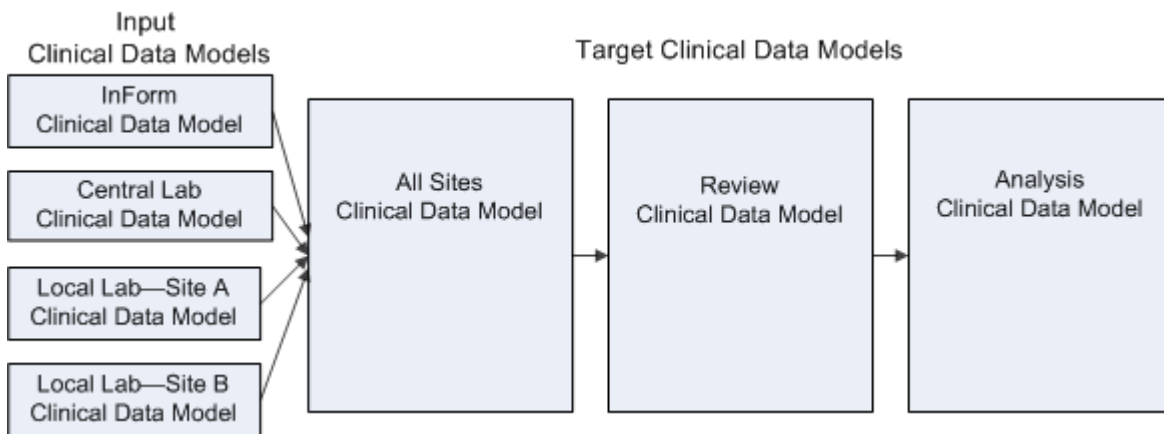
Input
Clinical Data Models

Target Clinical Data Models

InForm
Clinical Data Model

Central Lab
Clinical Data Model

Local Lab—Site A
Clinical Data Model

Local Lab—Site B
Clinical Data Model

All Sites
Clinical Data Model

Review
Clinical Data Model

Analysis
Clinical Data Model